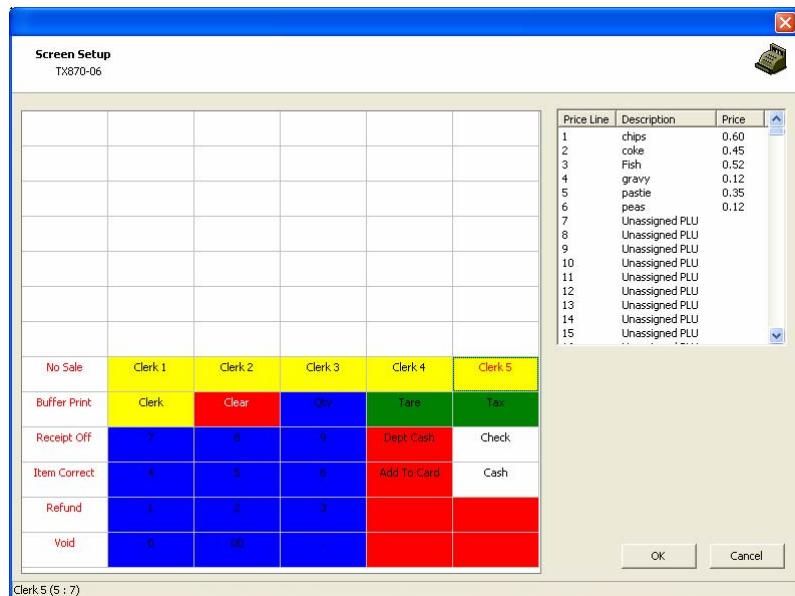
Screen Setup
TX870-06

| | | | | | |
|---|---|---|---|---|---|
| | | | | | |
| | | | | | |
| | | | | | |
| | | | | | |
| | | | | | |
| | | | | | |
| | | | | | |
| No Sale | Clerk 1 | Clerk 2 | Clerk 3 | Clerk 4 | Clerk 5 |
| Buffer Print | Clerk | Clear | Qty | Tare | Tax |
| Receipt Off | 7 | 8 | 9 | Dept Cash | Check |
| Item Correct | 4 | 5 | 6 | Add To Card | Cash |
| Refund | 1 | 2 | 3 | | |
| Void | 0 | 00 | | | |

| Price Line | Description | Price |
|---|---|---|
| 1 | chips | 0.60 |
| 2 | coke | 0.45 |
| 3 | Fish | 0.52 |
| 4 | gravy | 0.12 |
| 5 | pastie | 0.35 |
| 6 | peas | 0.12 |
| 7 | Unassigned PLU | |
| 8 | Unassigned PLU | |
| 9 | Unassigned PLU | |
| 10 | Unassigned PLU | |
| 11 | Unassigned PLU | |
| 12 | Unassigned PLU | |
| 13 | Unassigned PLU | |
| 14 | Unassigned PLU | |
| 15 | Unassigned PLU | |

OK
Cancel

Clerk 5 (5 : 7)